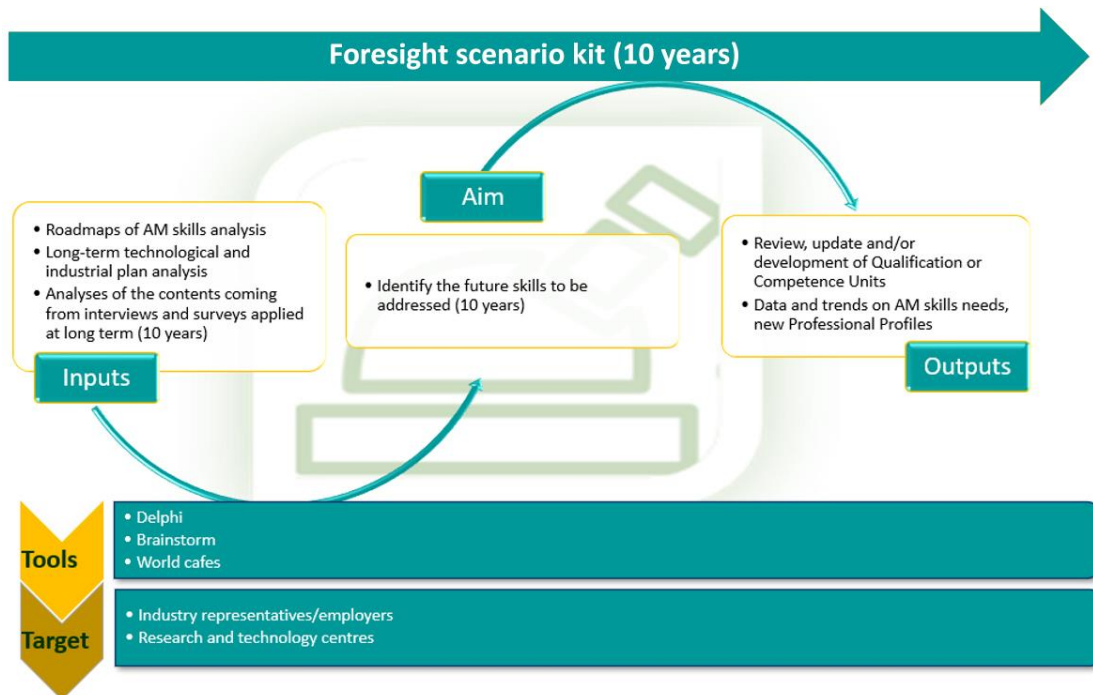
Foresight scenario kit (10 years)

- Roadmaps of AM skills analysis
- Long-term technological and industrial plan analysis
- Analyses of the contents coming from interviews and surveys applied at long term (10 years)

Inputs

Aim

- Identify the future skills to be addressed (10 years)

- Review, update and/or development of Qualification or Competence Units
- Data and trends on AM skills needs, new Professional Profiles

Outputs

Tools

- Delphi
- Brainstorm
- World cafes

Target

- Industry representatives/employers
- Research and technology centres